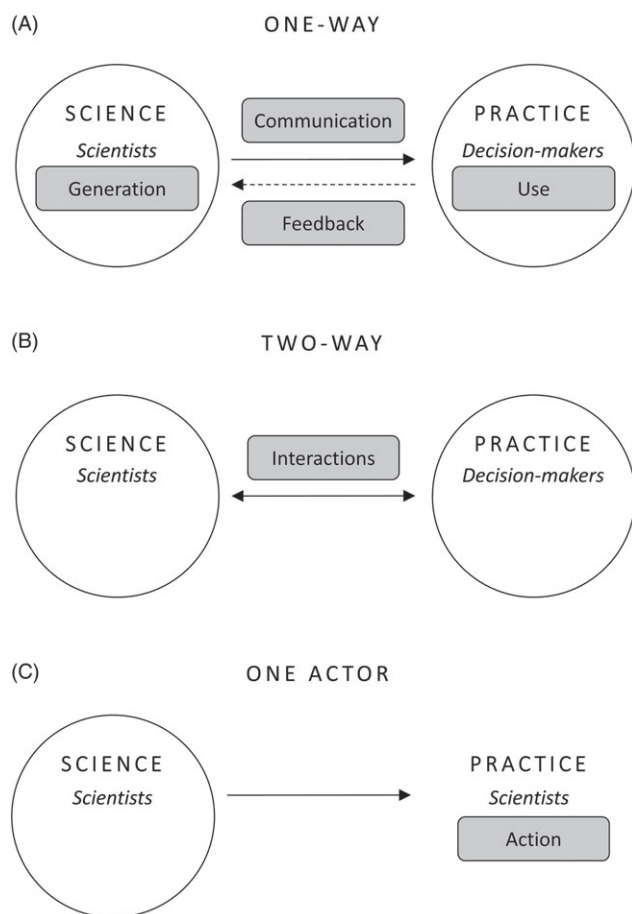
(A)

ONE-WAY

SCIENCE
*Scientists*
Generation

Communication

Feedback

PRACTICE
*Decision-makers*
Use

(B)

TWO-WAY

SCIENCE
*Scientists*

Interactions

PRACTICE
*Decision-makers*

(C)

ONE ACTOR

SCIENCE
*Scientists*

PRACTICE
*Scientists*
Action